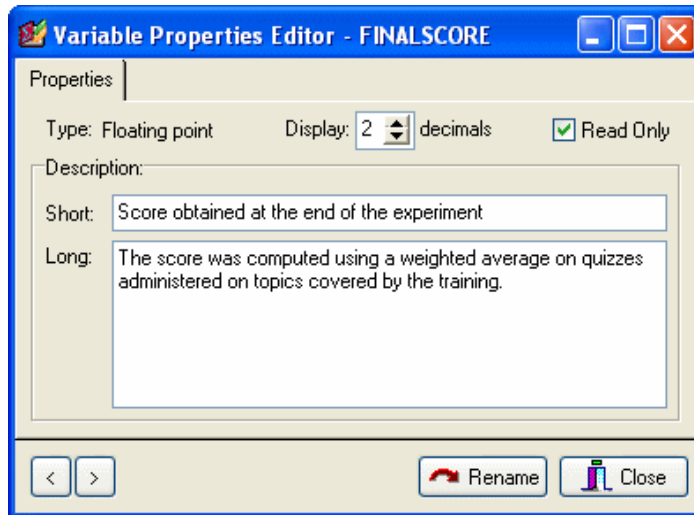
Variable Properties Editor - FINALSCORE

Properties

Type: Floating point

Display: 2 decimals

Read Only

Description:

Short: Score obtained at the end of the experiment

Long: The score was computed using a weighted average on quizzes administered on topics covered by the training.

<

>

Rename

Close